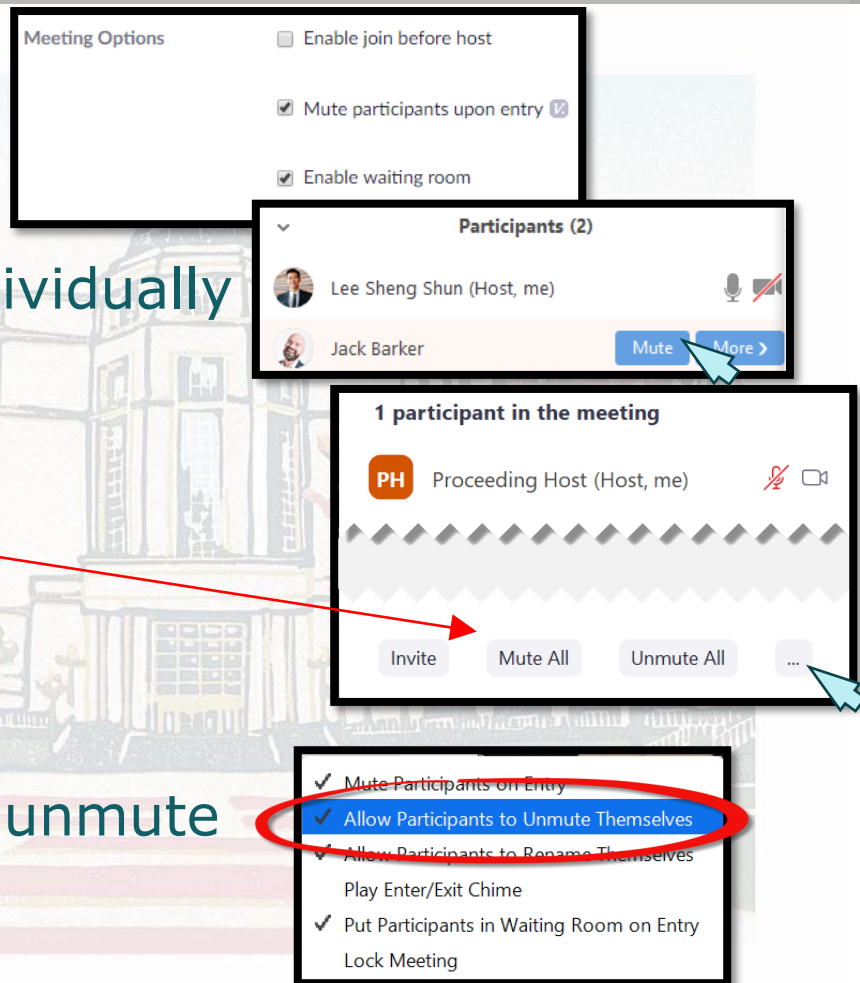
Meeting Options

Enable join before host

Mute participants upon entry

Enable waiting room

ividually

Participants (2)

Lee Sheng Shun (Host, me)

Jack Barker

Mute

More ›

1 participant in the meeting

PH

Proceeding Host (Host, me)

Invite

Mute All

Unmute All

...

unmute

✓ Mute Participants on Entry

✓ Allow Participants to Unmute Themselves

✓ Allow Participants to Rename Themselves

Play Enter/Exit Chime

✓ Put Participants in Waiting Room on Entry

Lock Meeting